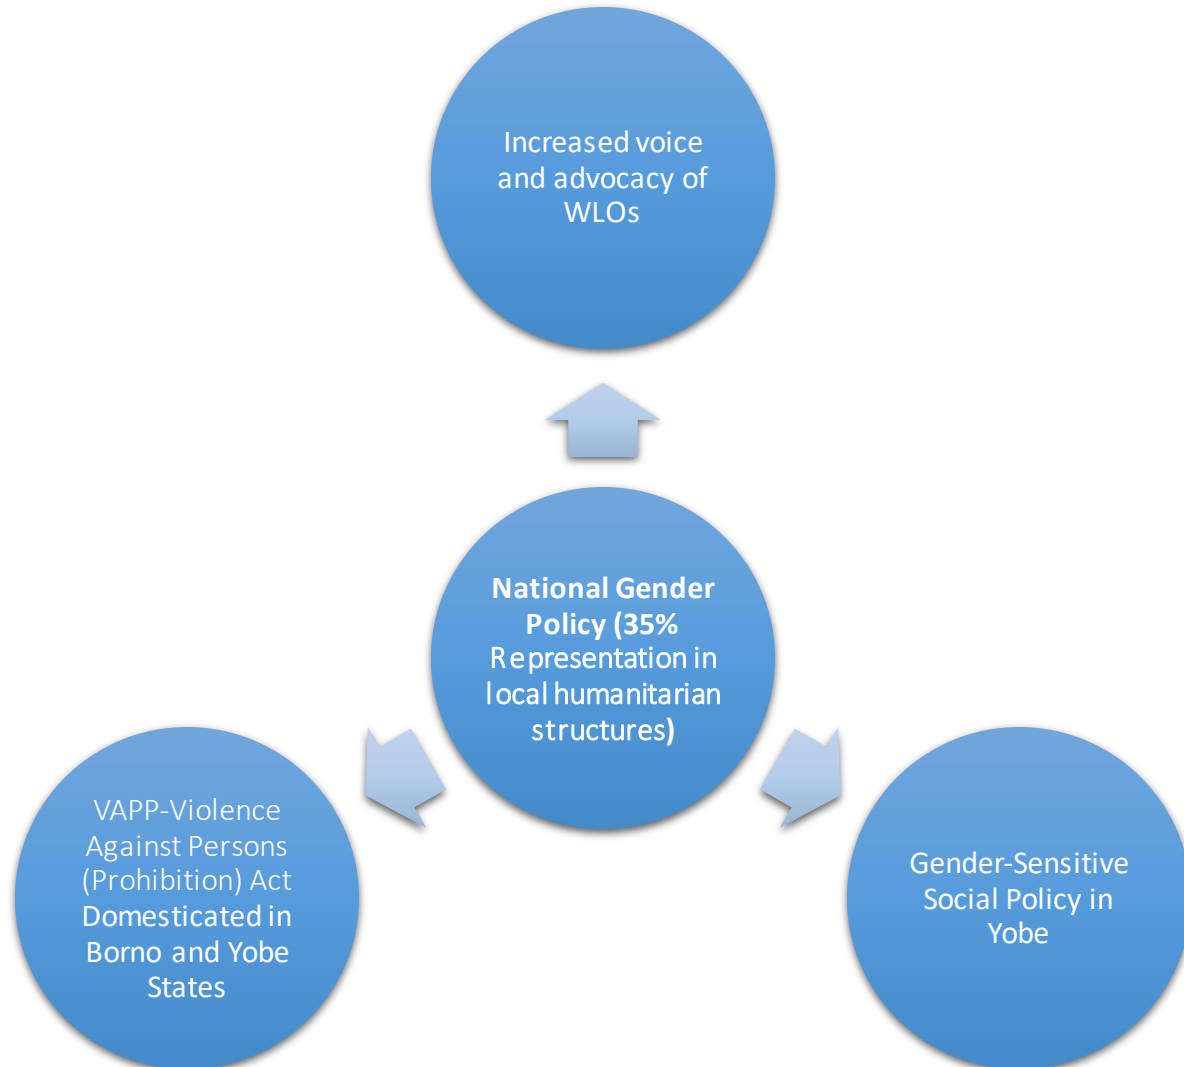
Increased voice and advocacy of WLOs

National Gender Policy (35% Representation in local humanitarian structures)

VAPP-Violence Against Persons (Prohibition) Act Domesticated in Borno and Yobe States

Gender-Sensitive Social Policy in Yobe